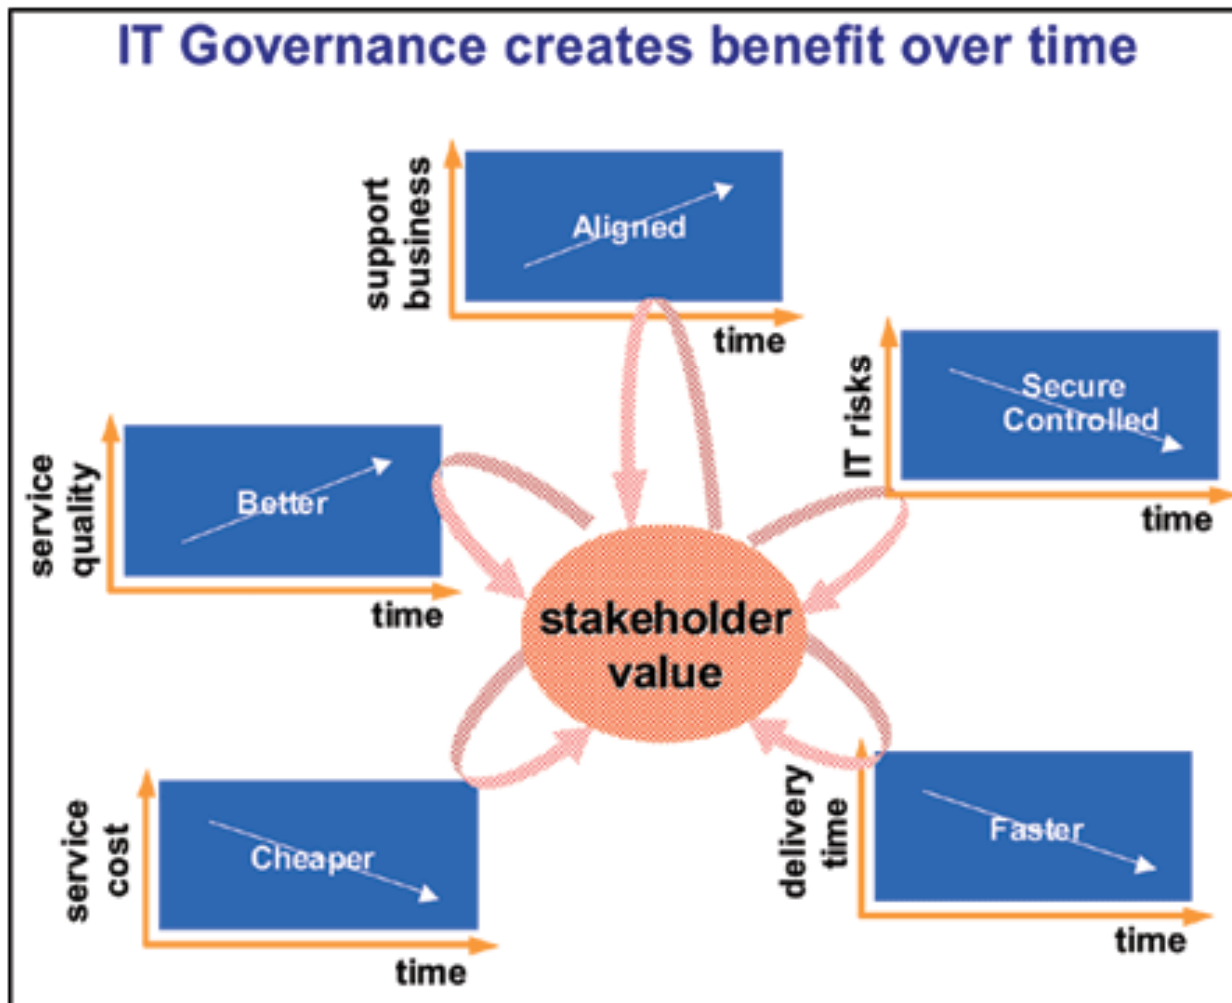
IT Governance creates benefit over time

support business

Aligned

time

IT risks

Secure Controlled

time

service quality

Better

time

stakeholder value

service cost

Cheaper

time

delivery time

Faster

time